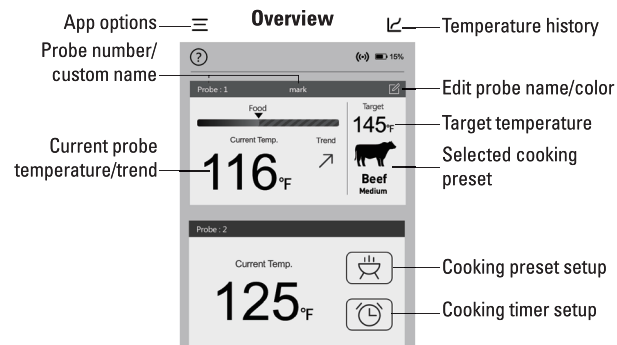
App options

Overview

Temperature history

Probe number/ custom name

?

15%

Probe : 1

mark

Edit probe name/color

Food

Target

145°F

Target temperature

Current Temp.

Trend

Current probe temperature/trend

116°F

Selected cooking preset

Beef

Medium

Probe : 2

Current Temp.

Cooking preset setup

125°F

Cooking timer setup